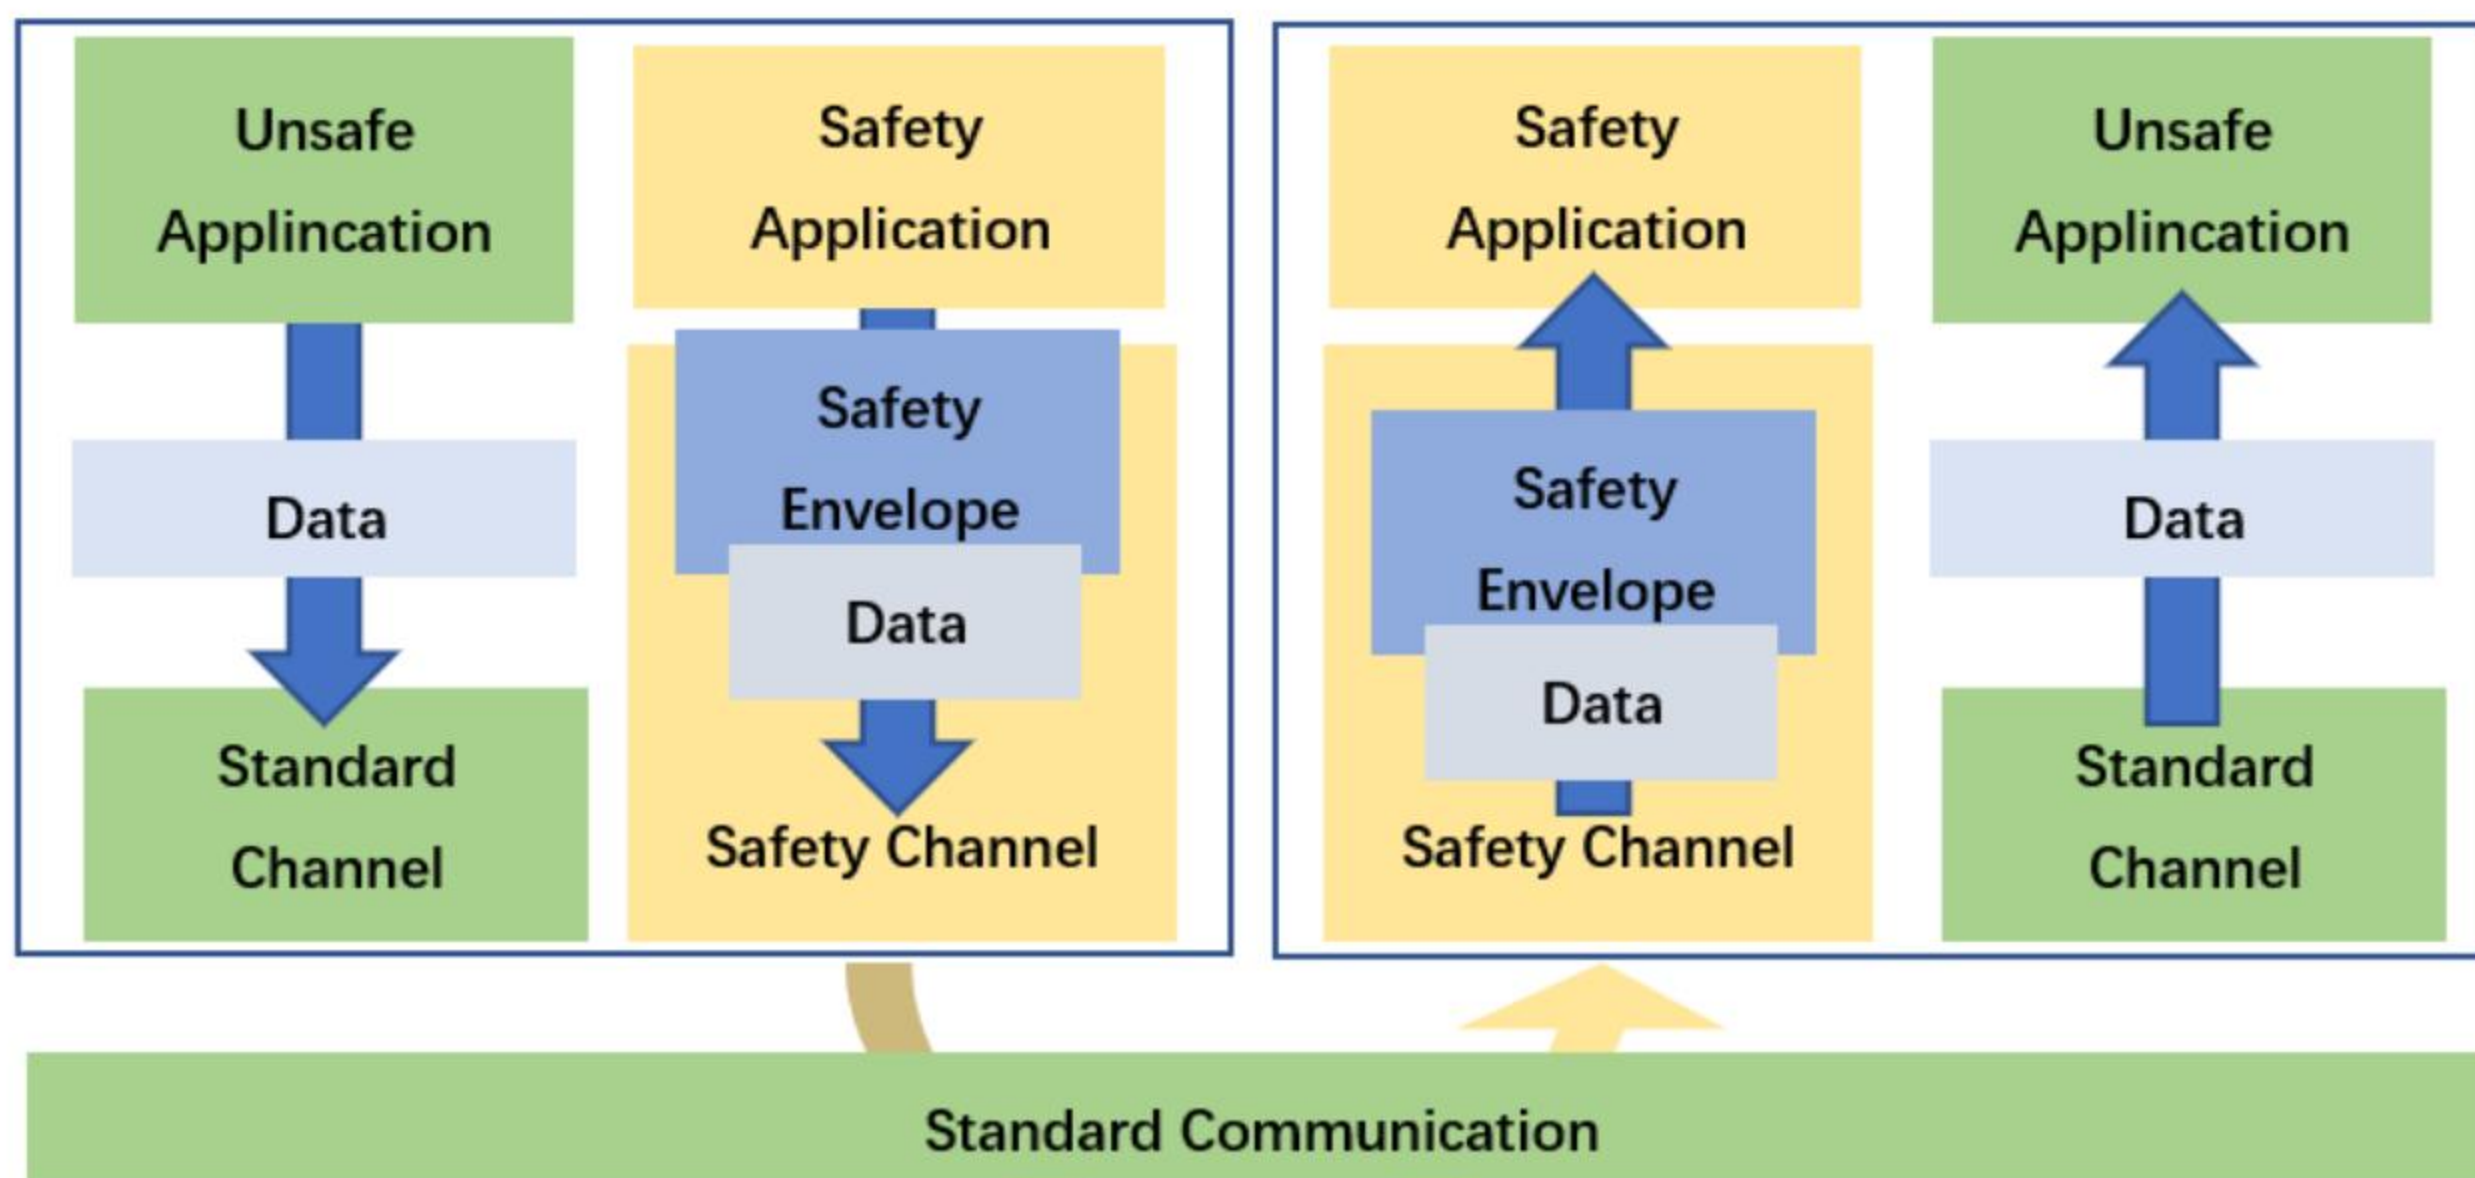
Unsafe Applincation

Data

Standard Channel

Safety Application

Safety Envelope

Data

Safety Channel

Safety Application

Safety Envelope

Data

Safety Channel

Unsafe Applincation

Data

Standard Channel

Standard Communication